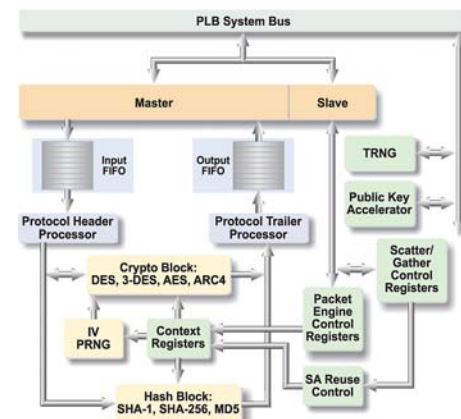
PLB System Bus

Master

Slave

Input FIFO

Output FIFO

TRNG

Public Key Accelerator

Protocol Header Processor

Protocol Trailer Processor

Scatter/ Gather Control Registers

Crypto Block: DES, 3-DES, AES, ARC4

Packet Engine Control Registers

IV PRNG

Context Registers

SA Reuse Control

Hash Block: SHA-1, SHA-256, MD5